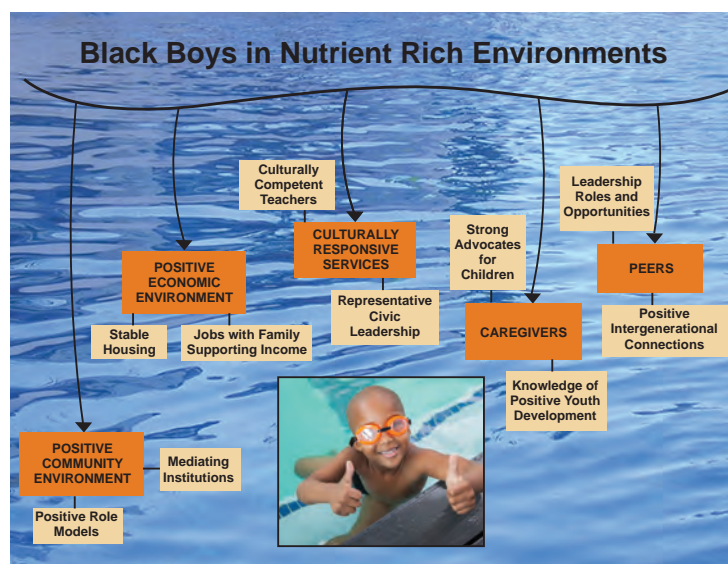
Black Boys in Nutrient Rich Environments

Culturally Competent Teachers

CULTURALLY RESPONSIVE SERVICES

Representative Civic Leadership

POSITIVE ECONOMIC ENVIRONMENT

Stable Housing

Jobs with Family Supporting Income

Strong Advocates for Children

CAREGIVERS

Knowledge of Positive Youth Development

Leadership Roles and Opportunities

PEERS

Positive Intergenerational Connections

POSITIVE COMMUNITY ENVIRONMENT

Mediating Institutions

Positive Role Models